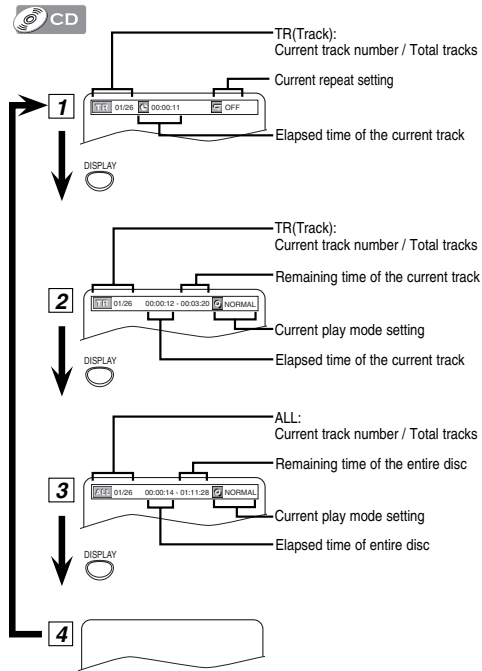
CD

TR(Track):
Current track number / Total tracks

Current repeat setting

1

TR 01/26 00:00:11 OFF

Elapsed time of the current track

DISPLAY

TR(Track):
Current track number / Total tracks

Remaining time of the current track

2

TR 01/26 00:00:12 - 00:03:20 NORMAL

Current play mode setting

DISPLAY

Elapsed time of the current track

ALL:
Current track number / Total tracks

Remaining time of the entire disc

3

ALL 01/26 00:00:14 - 01:11:28 NORMAL

Current play mode setting

DISPLAY

Elapsed time of entire disc

4